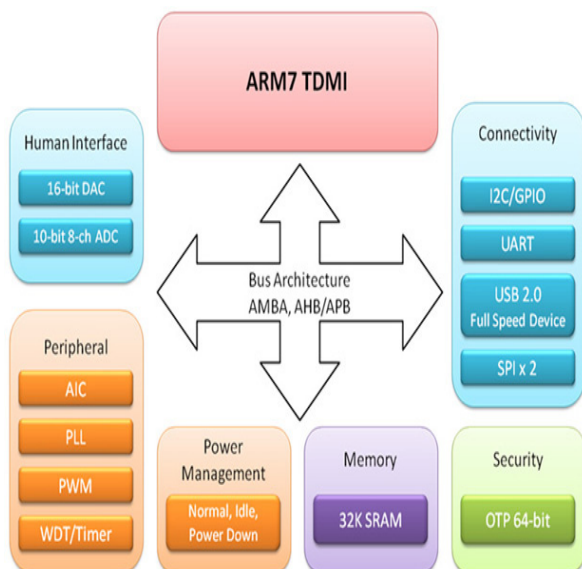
ARM7 TDMI

Human Interface

16-bit DAC

10-bit 8-ch ADC

Bus Architecture
AMBA, AHB/APB

Connectivity

I2C/GPIO

UART

USB 2.0
Full Speed Device

SPI x 2

Peripheral

AIC

PLL

PWM

WDT/Timer

Power Management

Normal, Idle, Power Down

Memory

32K SRAM

Security

OTP 64-bit